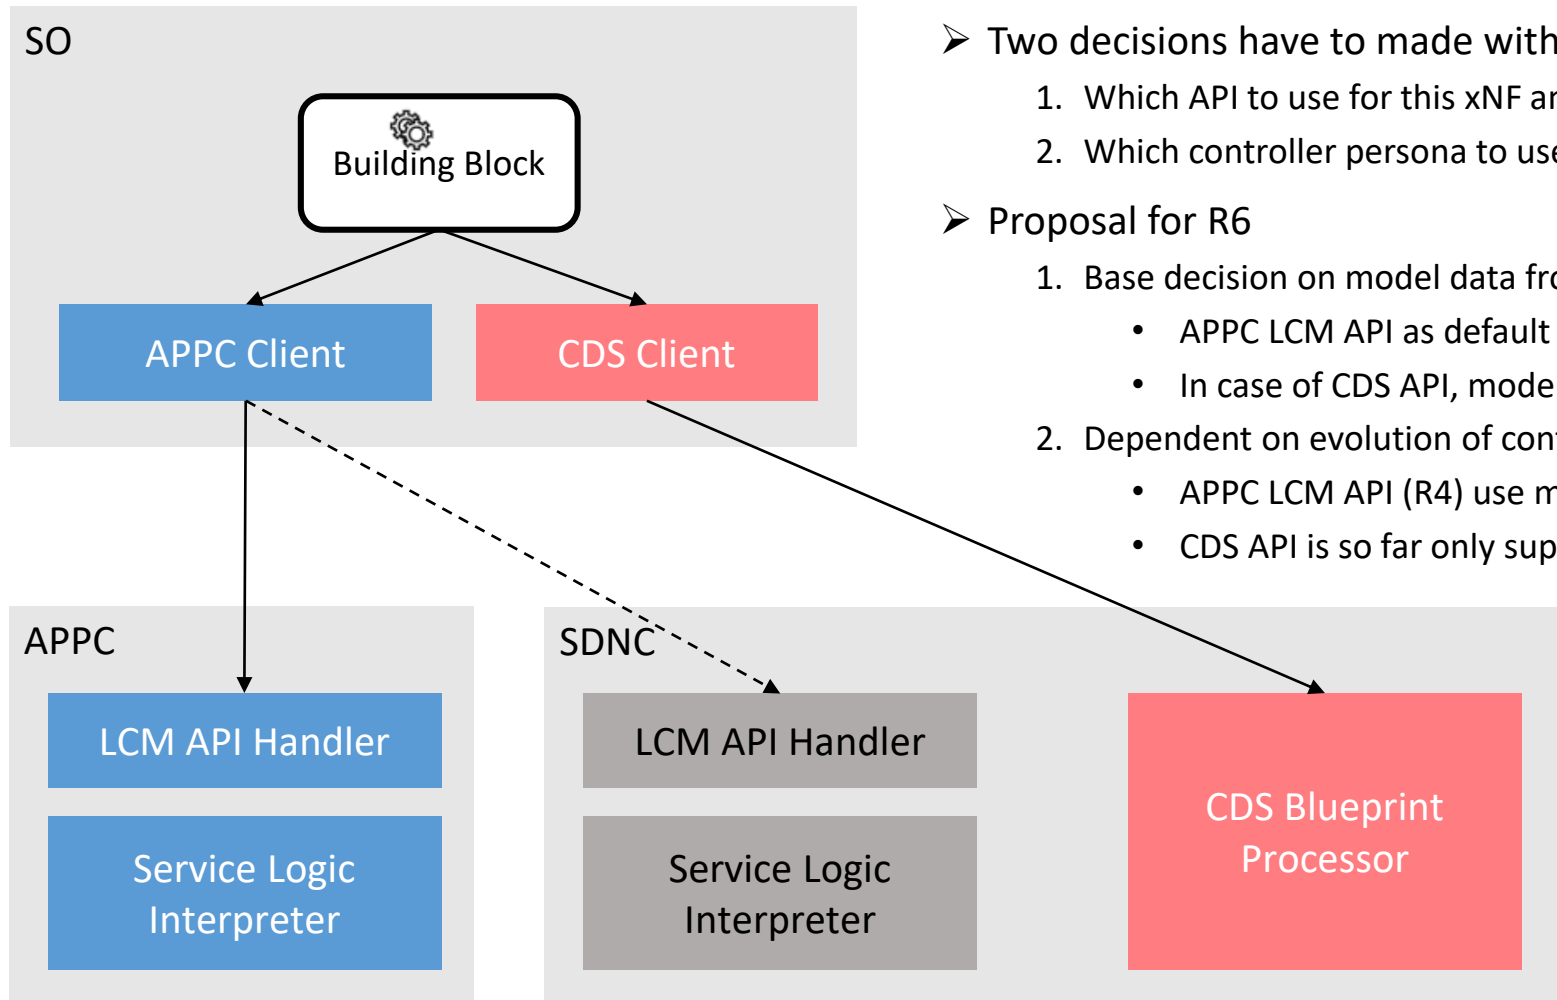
SO

Building Block

APPC Client

CDS Client

APPC

LCM API Handler

Service Logic Interpreter

SDNC

LCM API Handler

Service Logic Interpreter

CDS Blueprint Processor

➢ Two decisions have to made with

1. Which API to use for this xNF ar

2. Which controller persona to use

➢ Proposal for R6

1. Base decision on model data fro

• APPC LCM API as default

• In case of CDS API, mode

2. Dependent on evolution of con

• APPC LCM API (R4) use m

• CDS API is so far only sup